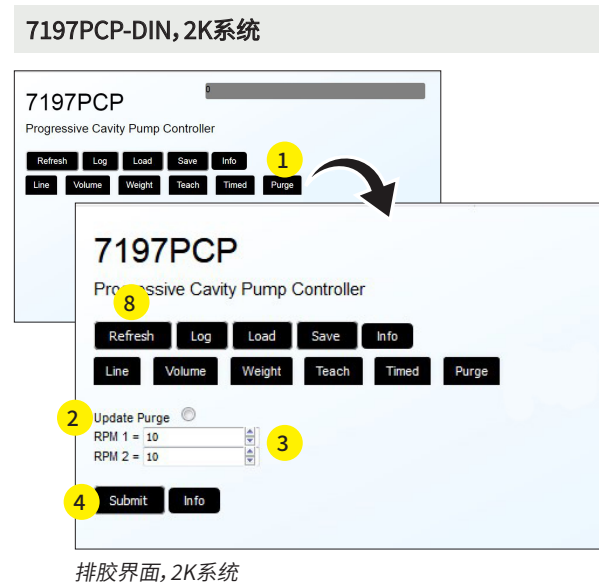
7197PCP-DIN，2K系统

0

7197PCP

Progressive Cavity Pump Controller

Refresh Log Load Save Info

Line Volume Weight Teach Timed Purge

1

7197PCP

Pro 8 ssive Cavity Pump Controller

Refresh Log Load Save Info

Line Volume Weight Teach Timed Purge

2 Update Purge

RPM 1 = 10

RPM 2 = 10

3

4 Submit Info

排胶界面，2K系统